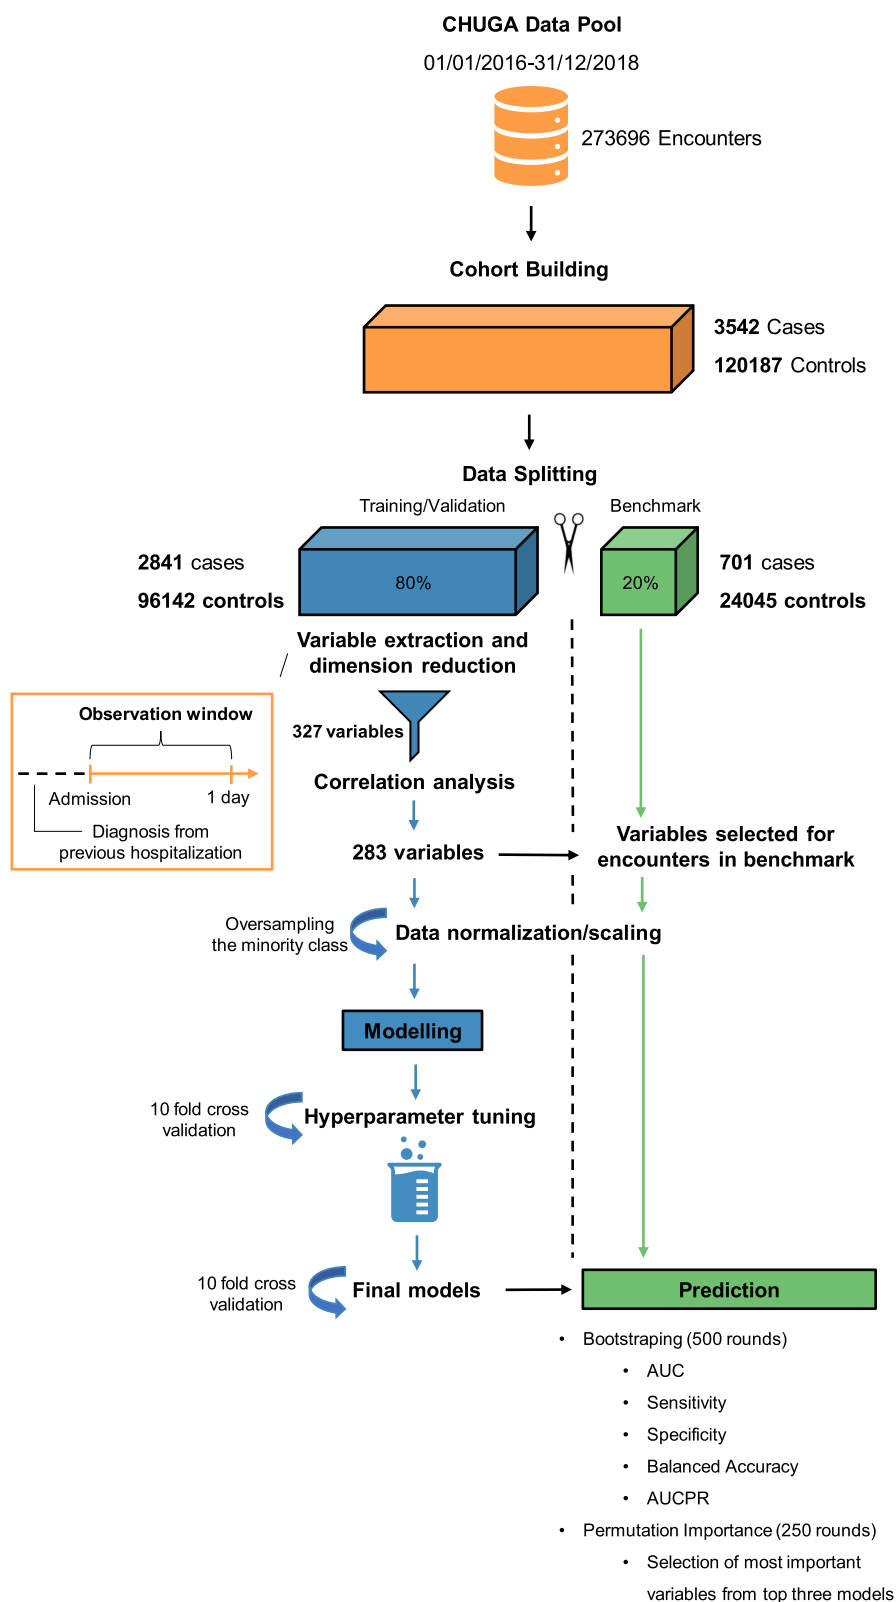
CHUGA Data Pool

01/01/2016-31/12/2018

273696 Encounters

Cohort Building

3542 Cases

120187 Controls

Data Splitting

Training/Validation

Benchmark

2841 cases

96142 controls

80%

20%

701 cases

24045 controls

Variable extraction and dimension reduction

Observation window

Admission

1 day

Diagnosis from previous hospitalization

327 variables

Correlation analysis

283 variables

Variables selected for encounters in benchmark

Oversampling the minority class

Data normalization/scaling

Modelling

10 fold cross validation

Hyperparameter tuning

10 fold cross validation

Final models

Prediction

• Bootstraping (500 rounds)
 • AUC
 • Sensitivity
 • Specificity
 • Balanced Accuracy
 • AUCPR
• Permutation Importance (250 rounds)
 • Selection of most important variables from top three models